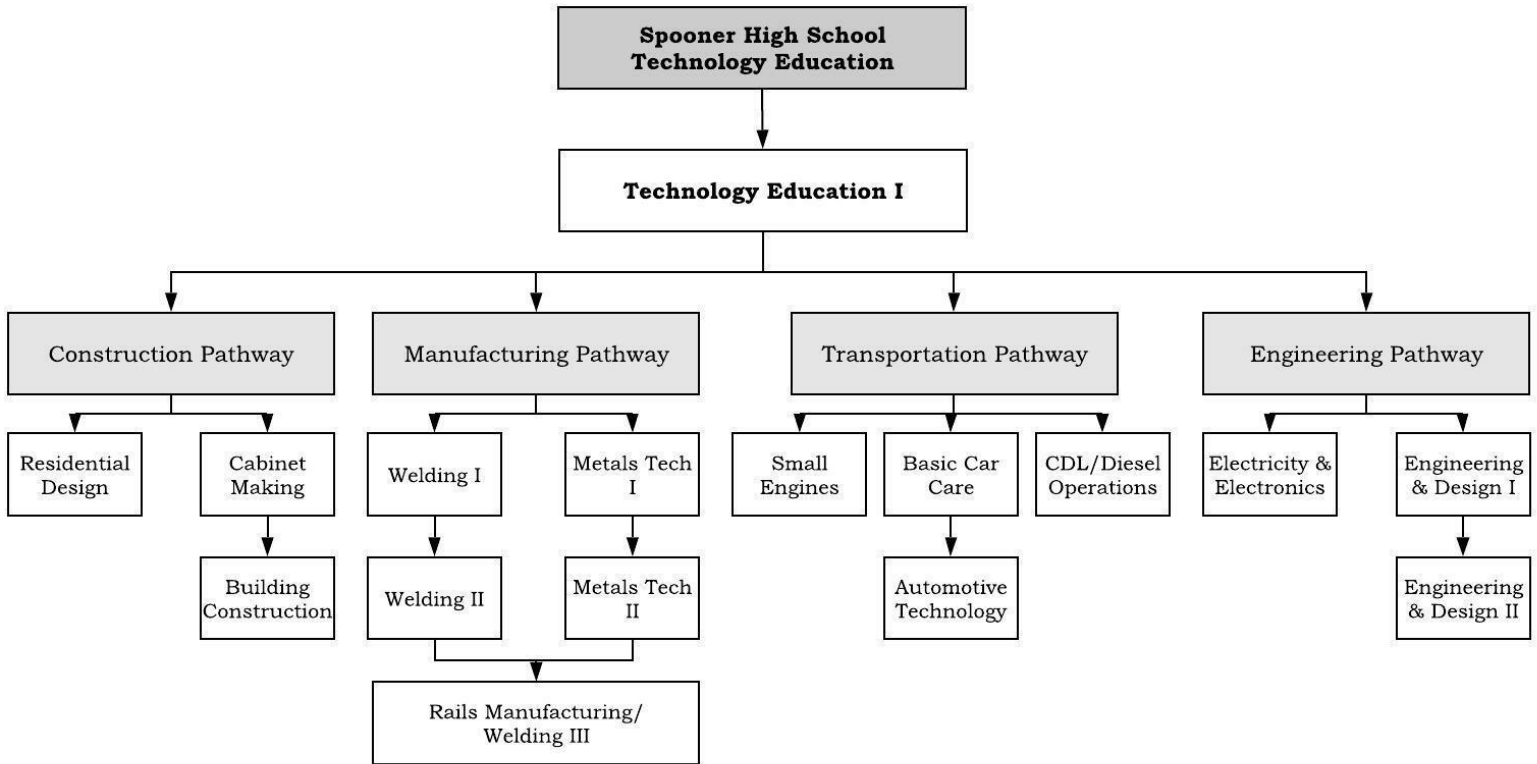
Spooner High School
Technology Education

Technology Education I

Construction Pathway

Residential Design

Cabinet Making

Building Construction

Manufacturing Pathway

Welding I

Welding II

Metals Tech I

Metals Tech II

Rails Manufacturing/ Welding III

Transportation Pathway

Small Engines

Basic Car Care

Automotive Technology

CDL/Diesel Operations

Engineering Pathway

Electricity & Electronics

Engineering & Design I

Engineering & Design II